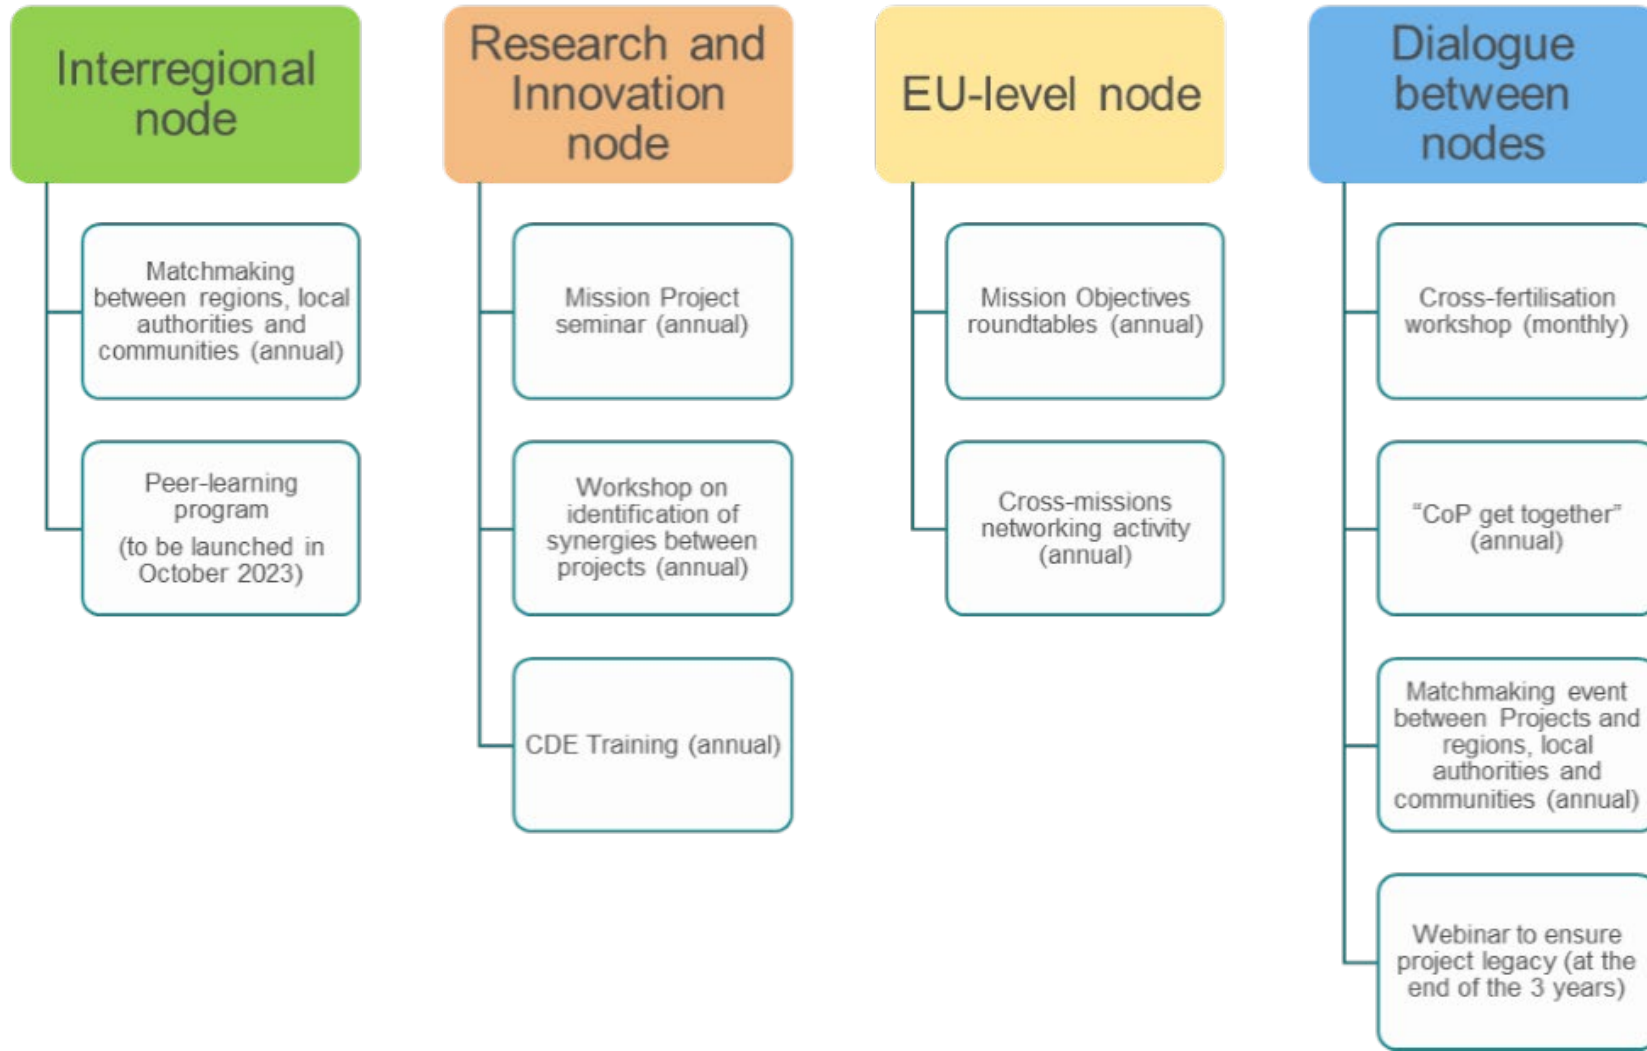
Interregional node

Matchmaking between regions, local authorities and communities (annual)

Peer-learning program

(to be launched in October 2023)

Research and Innovation node

Mission Project seminar (annual)

Workshop on identification of synergies between projects (annual)

CDE Training (annual)

EU-level node

Mission Objectives roundtables (annual)

Cross-missions networking activity (annual)

Dialogue between nodes

Cross-fertilisation workshop (monthly)

"CoP get together" (annual)

Matchmaking event between Projects and regions, local authorities and communities (annual)

Webinar to ensure project legacy (at the end of the 3 years)